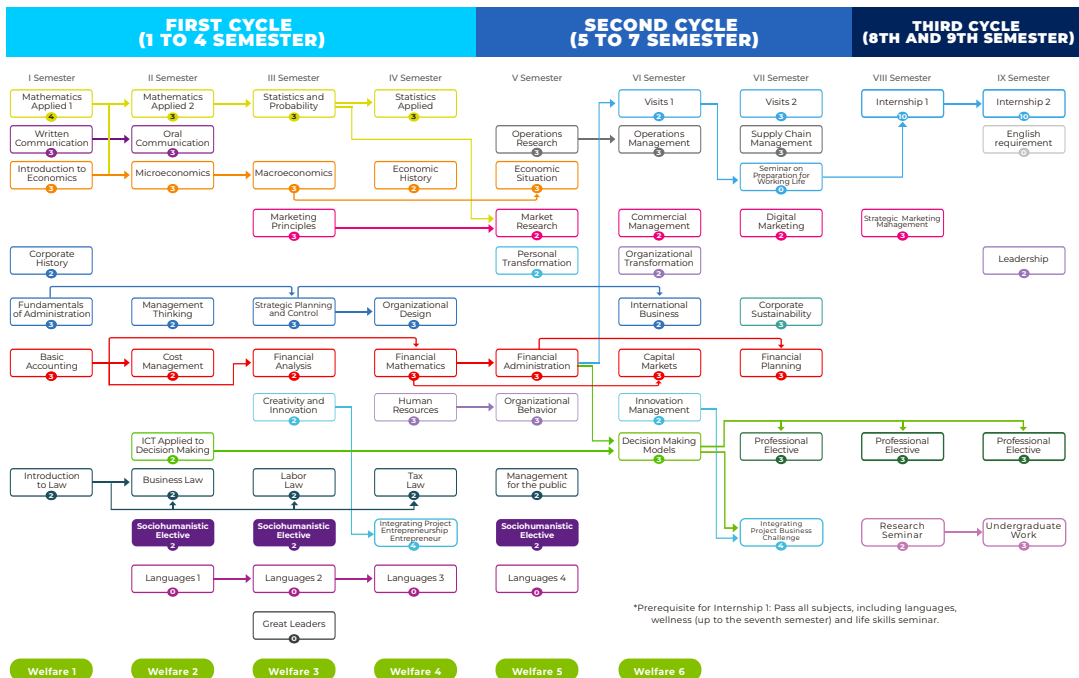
FIRST CYCLE (1 TO 4 SEMESTER)

SECOND CYCLE (5 TO 7 SEMESTER)

THIRD CYCLE (8TH AND 9TH SEMESTER)

I Semester

II Semester

III Semester

IV Semester

V Semester

VI Semester

VII Semester

VIII Semester

IX Semester

Mathematics Applied 1
4

Written Communication
3

Introduction to Economics
3

Corporate History
2

Fundamentals of Administration
3

Basic Accounting
3

Introduction to Law
2

Mathematics Applied 2
3

Oral Communication
3

Microeconomics
3

Management Thinking
2

Cost Management
2

ICT Applied to Decision Making
2

Business Law
2

Sociohumanistic Elective
2

Languages 1
0

Statistics and Probability
3

Macroeconomics
3

Marketing Principles
3

Strategic Planning and Control
3

Financial Analysis
2

Creativity and Innovation
2

Labor Law
2

Sociohumanistic Elective
2

Languages 2
0

Great Leaders
0

Statistics Applied
3

Economic History
2

Organizational Design
3

Financial Mathematics
3

Human Resources
3

Tax Law
2

Integrating Project Entrepreneurship Entrepreneur
4

Languages 3
0

Operations Research
3

Economic Situation
3

Market Research
3

Personal Transformation
2

Financial Administration
3

Organizational Behavior
3

Management for the public
2

Sociohumanistic Elective
2

Languages 4
0

Visits 1
2

Operations Management
3

Commercial Management
2

Organizational Transformation
2

International Business
2

Capital Markets
3

Innovation Management
2

Decision Making Models
3

Visits 2
3

Supply Chain Management
3

Seminar on Preparation for Working Life
0

Digital Marketing
2

Corporate Sustainability
3

Financial Planning
3

Professional Elective
3

Integrating Project Business Challenge
4

Internship 1
10

Strategic Marketing Management
3

Professional Elective
3

Research Seminar
2

Internship 2
10

English requirement
0

Leadership
2

Professional Elective
3

Undergraduate Work
3

*Prerequisite for Internship 1: Pass all subjects, including languages, wellness (up to the seventh semester) and life skills seminar.

Welfare 1

Welfare 2

Welfare 3

Welfare 4

Welfare 5

Welfare 6